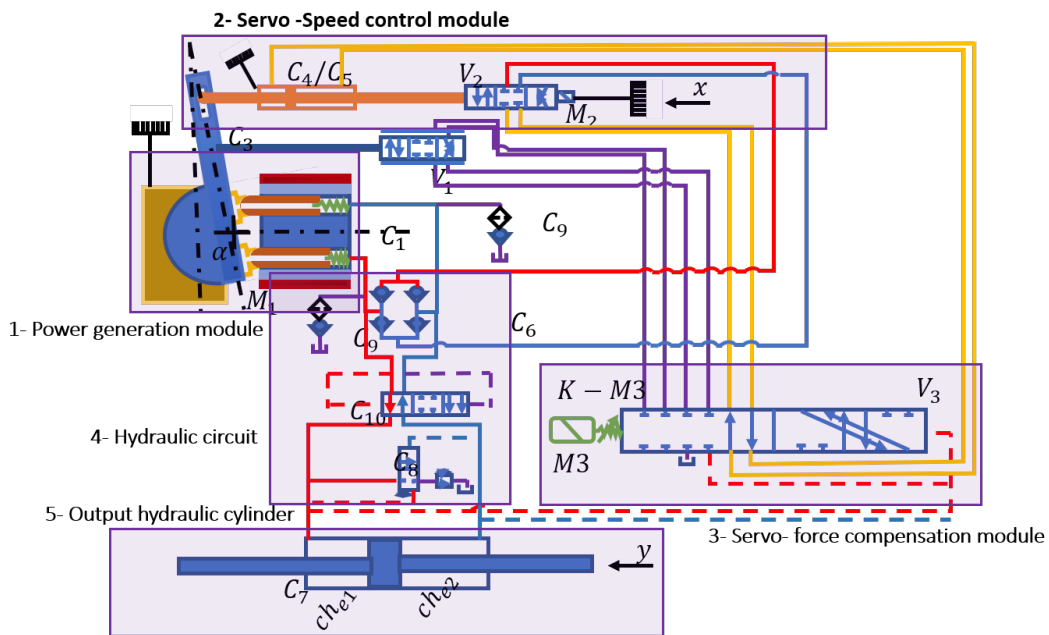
2- Servo -Speed control module

$C_4/C_5$

$V_2$

$x$

$M_2$

$C_3$

$V_1$

$C_9$

$C_1$

$\alpha$

$M_1$

1- Power generation module

$C_9$

$C_6$

$C_{10}$

4- Hydraulic circuit

$C_8$

$K-M3$

$V_3$

$M3$

5- Output hydraulic cylinder

3- Servo- force compensation module

$y$

$C_7$

$che_1$

$che_2$